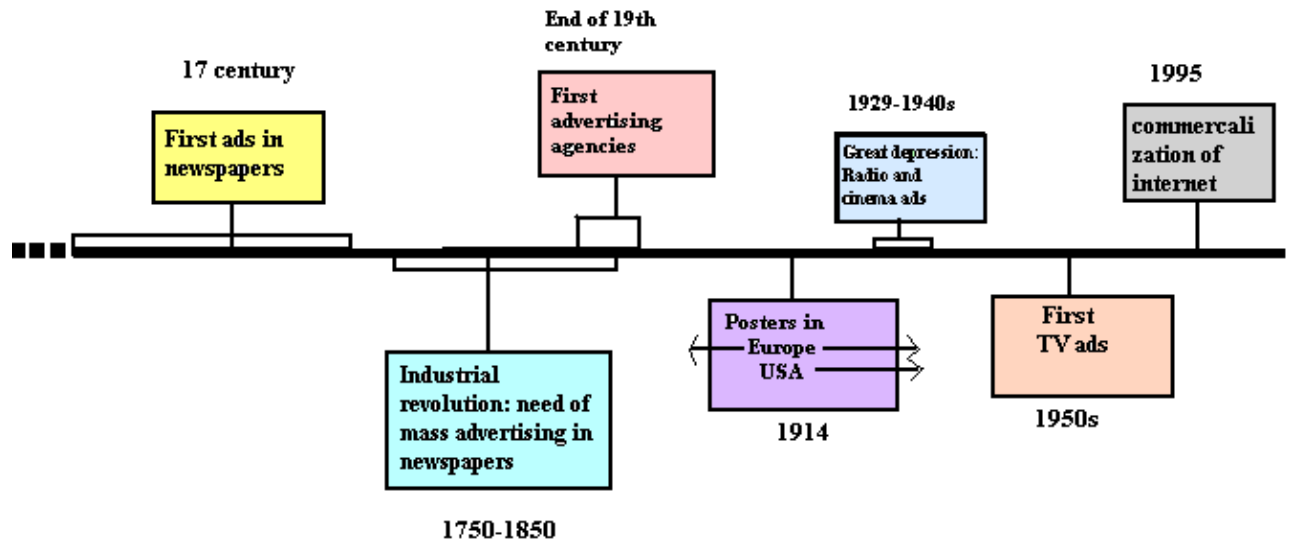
17 century

First ads in newspapers

End of 19th century

First advertising agencies

1929-1940s

Great depression: Radio and cinema ads

1995

commercalization of internet

Industrial revolution: need of mass advertising in newspapers

1750-1850

Posters in Europe USA

1914

First TV ads

1950s